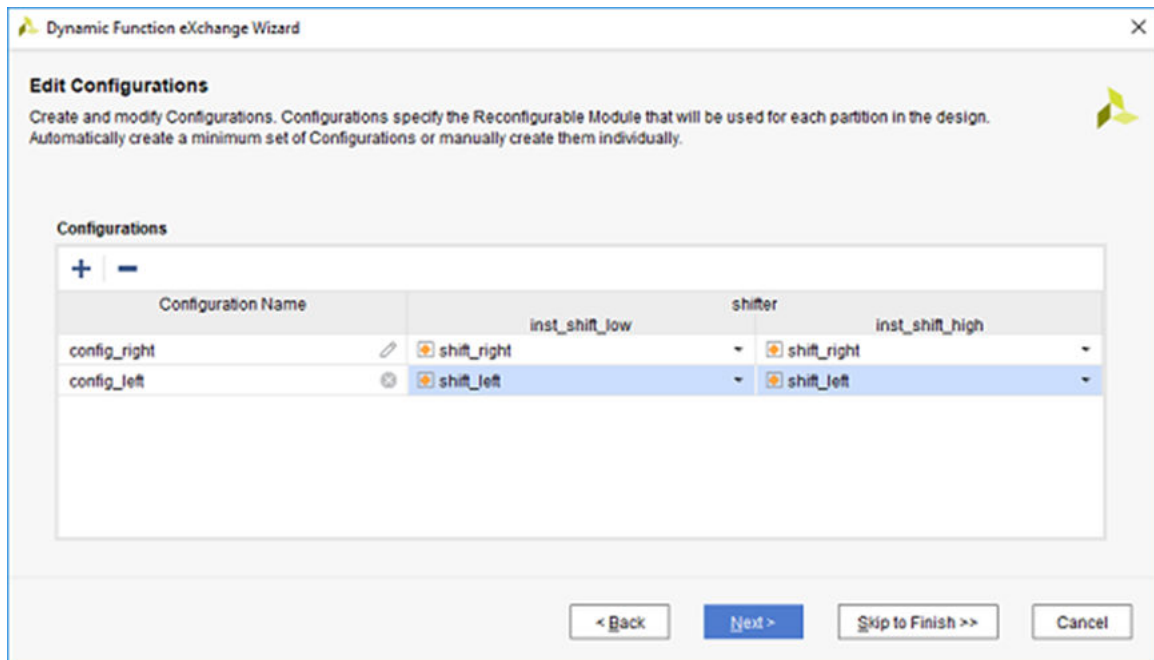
Dynamic Function eXchange Wizard

Edit Configurations

Create and modify Configurations. Configurations specify the Reconfigurable Module that will be used for each partition in the design. Automatically create a minimum set of Configurations or manually create them individually.

Configurations

+ −

| Configuration Name | shifter inst_shift_low | shifter inst_shift_high |
|---|---|---|
| config_right | shift_right | shift_right |
| config_left | shift_left | shift_left |

< Back  Next >  Skip to Finish >>  Cancel